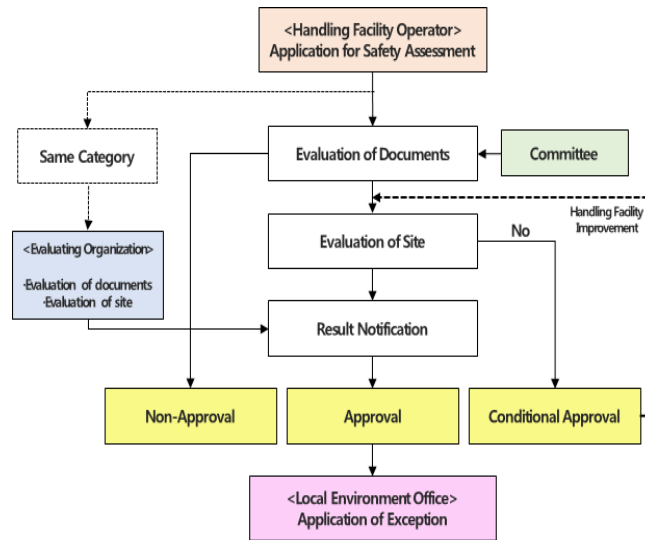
<Handling Facility Operator>
Application for Safety Assessment

Same Category

Evaluation of Documents

Committee

Handling Facility Improvement

<Evaluating Organization>

-Evaluation of documents
-Evaluation of site

Evaluation of Site

No

Result Notification

Non-Approval

Approval

Conditional Approval

<Local Environment Office>
Application of Exception